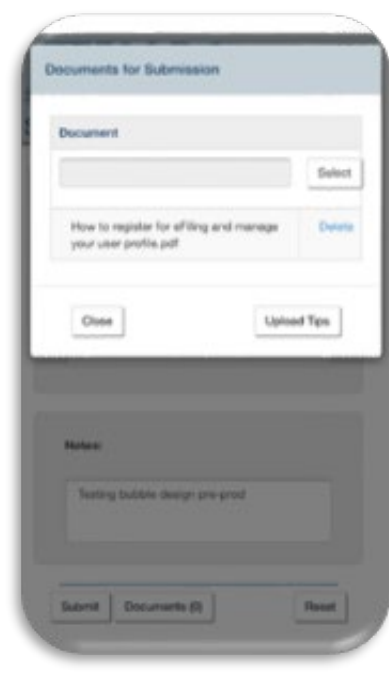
Documents for Submission

Document

Select

How to register for eFiling and manage your user profile.pdf

Delete

Close

Upload Tips

Notes:

Testing bubble design pre-prod

Submit

Documents (0)

Reset